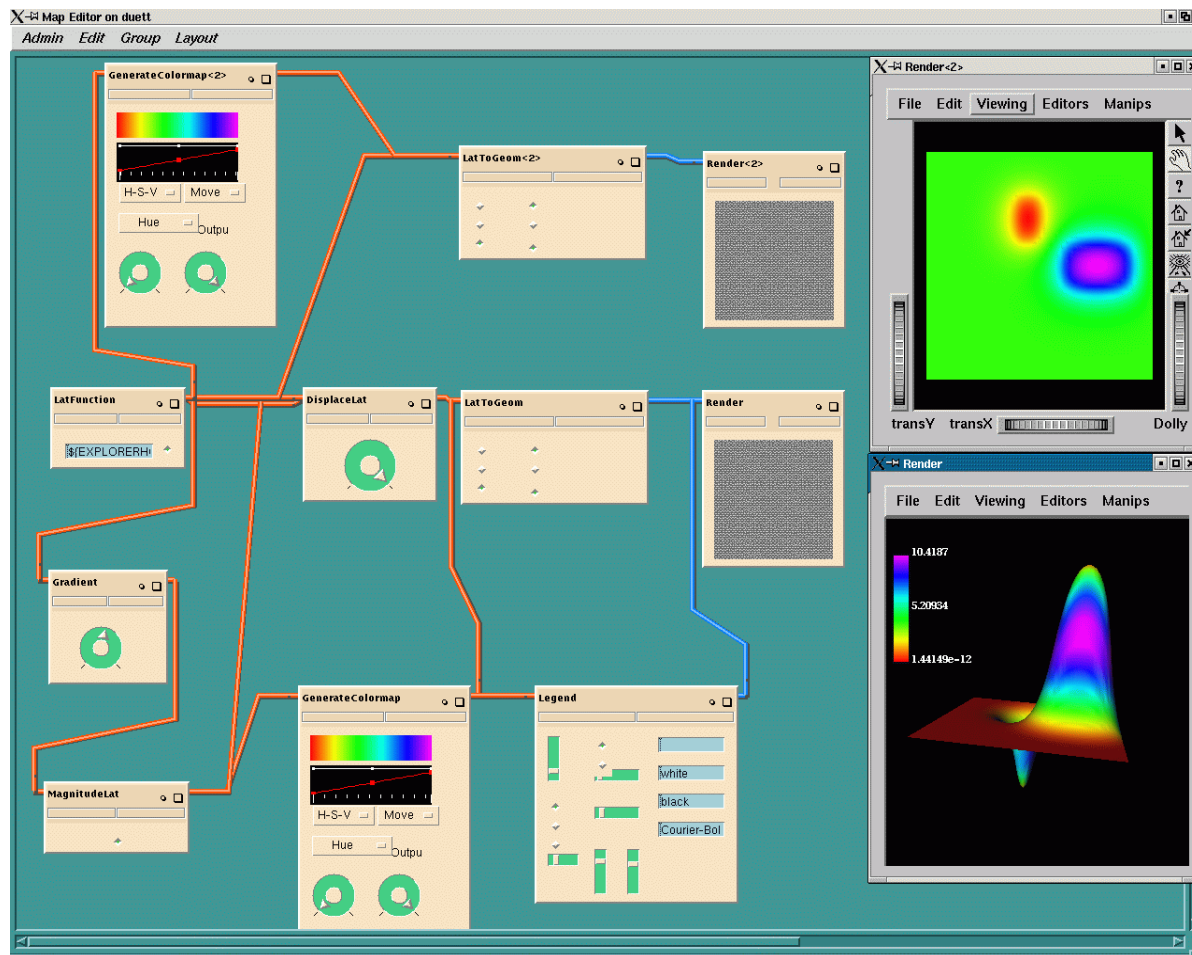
Map Editor on duett

Admin Edit Group Layout

GenerateColormap<2>

H-S-V Move

Hue Outpu

LatToGeom<2>

Render<2>

LatFunction

${EXPLORERHO

DisplaceLat

LatToGeom

Render

Gradient

MagnitudeLat

GenerateColormap

H-S-V Move

Hue Outpu

Legend

white

black

Courier-Bol

Render<2>

File Edit Viewing Editors Manips

transY transX Dolly

Render

File Edit Viewing Editors Manips

10.4187

5.20934

1.44149e-12